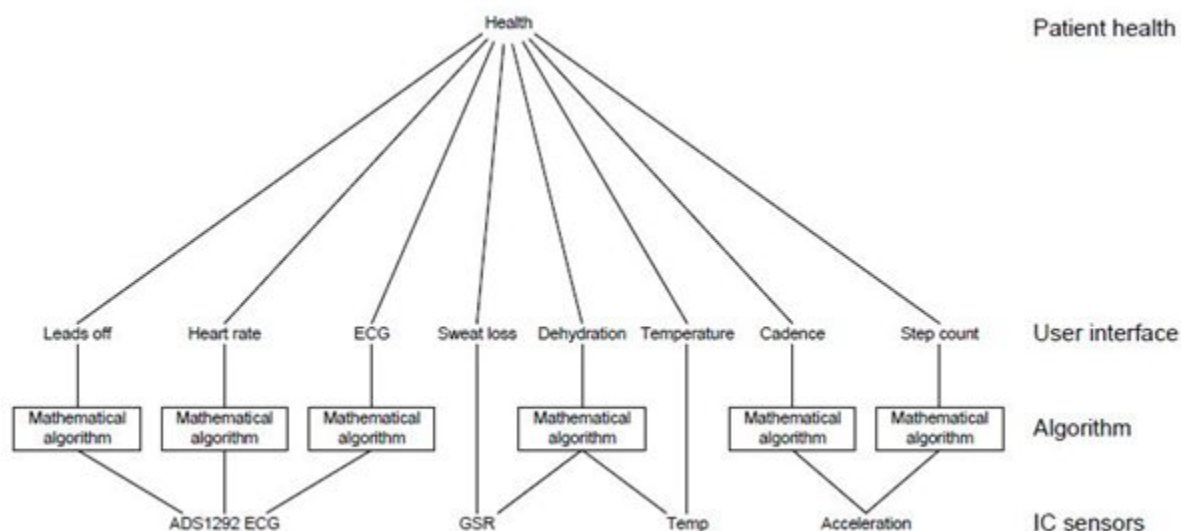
Health

Patient health

Leads off

Heart rate

ECG

Sweat loss

Dehydration

Temperature

Cadence

Step count

User interface

Mathematical algorithm

Mathematical algorithm

Mathematical algorithm

Mathematical algorithm

Mathematical algorithm

Mathematical algorithm

Algorithm

ADS1292 ECG

GSR

Temp

Acceleration

IC sensors